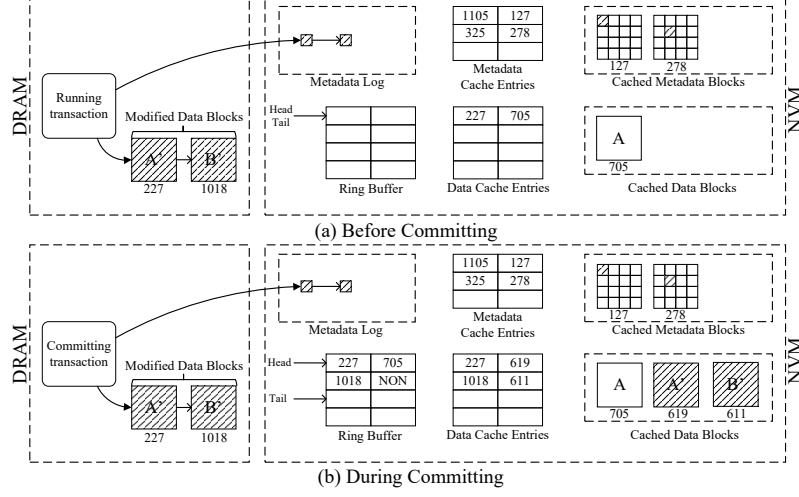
DRAM

Running transaction

Modified Data Blocks

A'

B'

227

1018

Metadata Log

| 1105 | 127 |
|---|---|
| 325 | 278 |
| | |

Metadata Cache Entries

127

278

Cached Metadata Blocks

NVM

Head

Tail

Ring Buffer

| 227 | 705 |
|---|---|
| | |
| | |
| | |

Data Cache Entries

A

705

Cached Data Blocks

(a) Before Committing

DRAM

Committing transaction

Modified Data Blocks

A'

B'

227

1018

Metadata Log

| 1105 | 127 |
|---|---|
| 325 | 278 |
| | |

Metadata Cache Entries

127

278

Cached Metadata Blocks

NVM

Head

Tail

| 227 | 705 |
|---|---|
| 1018 | NON |
| | |
| | |

Ring Buffer

| 227 | 619 |
|---|---|
| 1018 | 611 |
| | |
| | |

Data Cache Entries

A

705

A'

619

B'

611

Cached Data Blocks

(b) During Committing